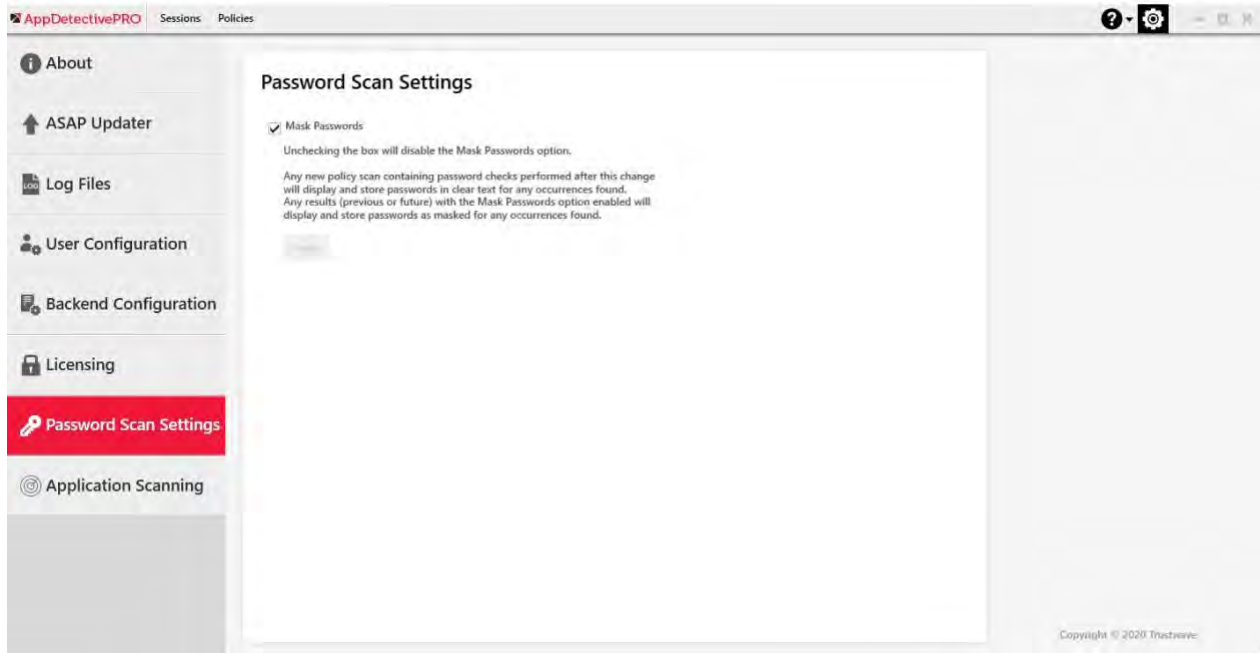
AppDetectivePRO Sessions Policies

About

ASAP Updater

Log Files

User Configuration

Backend Configuration

Licensing

Password Scan Settings

Application Scanning

Password Scan Settings

Mask Passwords

Unchecking the box will disable the Mask Passwords option.

Any new policy scan containing password checks performed after this change will display and store passwords in clear text for any occurrences found. Any results (previous or future) with the Mask Passwords option enabled will display and store passwords as masked for any occurrences found.

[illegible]

Copyright © 2020 Trustwave